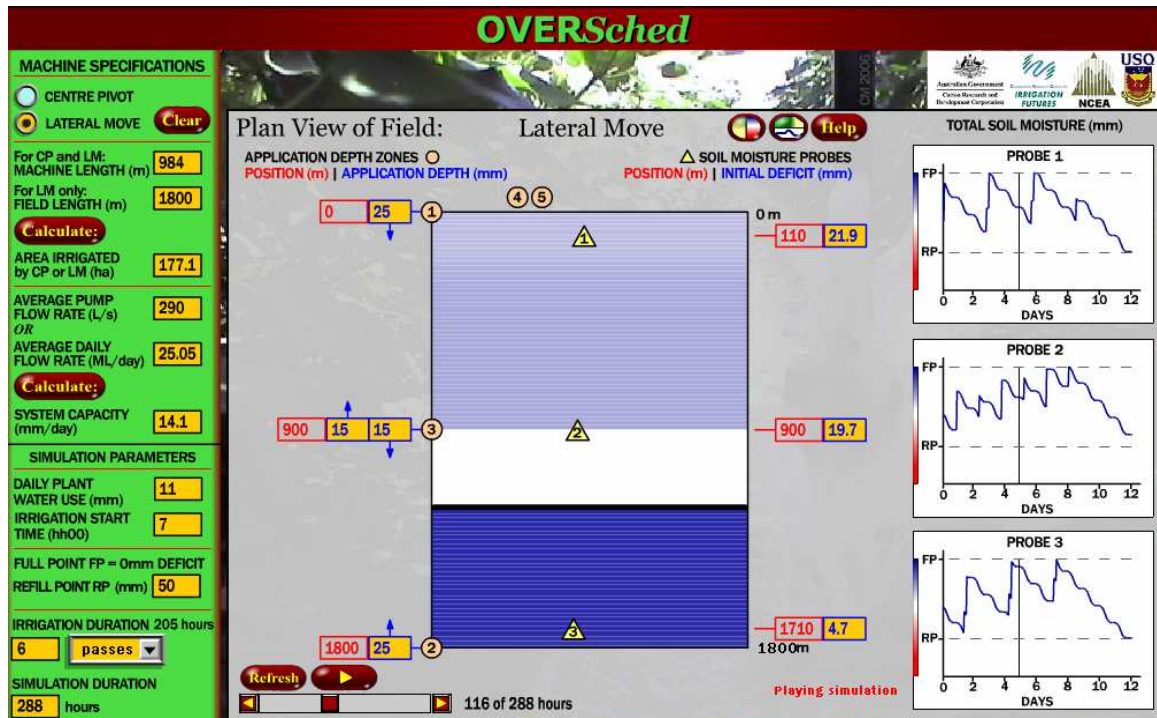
OVERSched

CM 2006

Australian Government
Cotton Research and Development Corporation
IRRIGATION FUTURES
NCEA
USQ

MACHINE SPECIFICATIONS
CENTRE PIVOT
LATERAL MOVE
Clear

For CP and LM:
MACHINE LENGTH (m) 984
For LM only:
FIELD LENGTH (m) 1800
Calculate:
AREA IRRIGATED by CP or LM (ha) 177.1
AVERAGE PUMP FLOW RATE (L/s) 290
OR
AVERAGE DAILY FLOW RATE (ML/day) 25.05
Calculate:
SYSTEM CAPACITY (mm/day) 14.1

SIMULATION PARAMETERS
DAILY PLANT WATER USE (mm) 11
IRRIGATION START TIME (hh00) 7
FULL POINT FP = 0mm DEFICIT
REFILL POINT RP (mm) 50
IRRIGATION DURATION 205 hours
6 passes
SIMULATION DURATION
288 hours

Plan View of Field: Lateral Move
Help

APPLICATION DEPTH ZONES
POSITION (m) | APPLICATION DEPTH (mm)
SOIL MOISTURE PROBES
POSITION (m) | INITIAL DEFICIT (mm)

4 5
0 25 1
0 m
1
110 21.9
900 15 15 3
2
900 19.7
3
1710 4.7
1800 25 2
1800m

Refresh
116 of 288 hours
Playing simulation

TOTAL SOIL MOISTURE (mm)
PROBE 1
FP
RP
0 2 4 6 8 10 12
DAYS
PROBE 2
FP
RP
0 2 4 6 8 10 12
DAYS
PROBE 3
FP
RP
0 2 4 6 8 10 12
DAYS